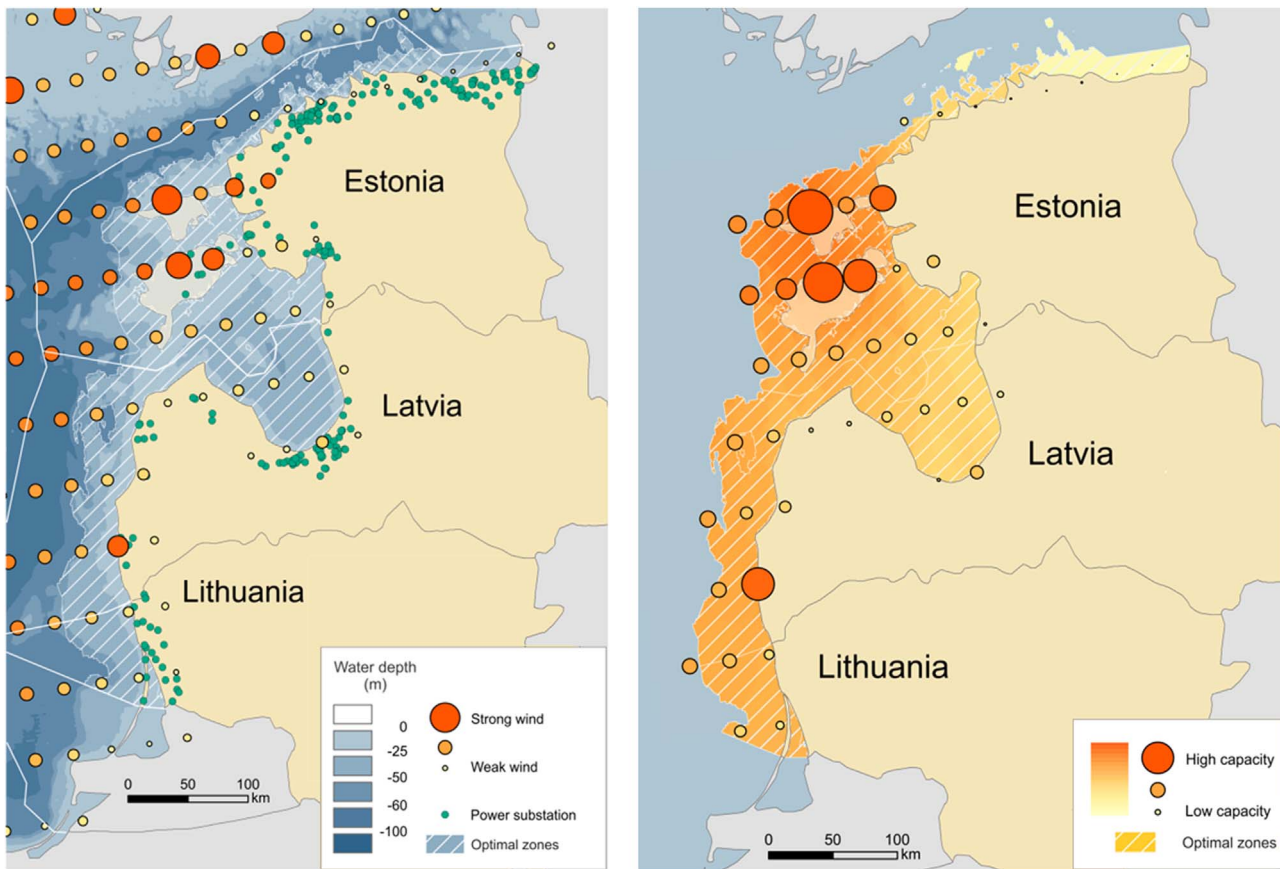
Estonia

Latvia

Lithuania

Water depth (m)

0

-25

-50

-60

-100

Strong wind

Weak wind

Power substation

Optimal zones

0 50 100 km

Estonia

Latvia

Lithuania

0 50 100 km

High capacity

Low capacity

Optimal zones